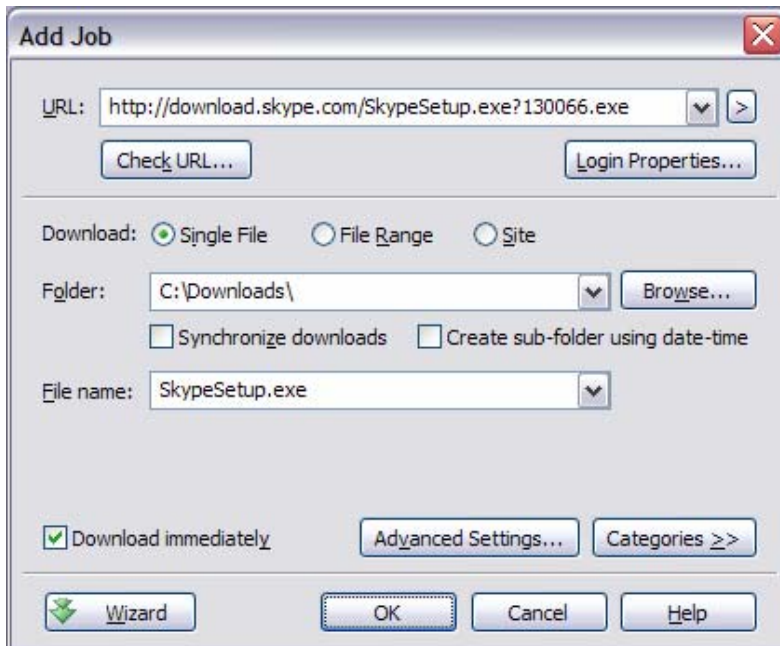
Add Job

URL: http://download.skype.com/SkypeSetup.exe?130066.exe

Check URL...

Login Properties...

Download: Single File File Range Site

Folder: C:\Downloads\

Browse...

Synchronize downloads

Create sub-folder using date-time

File name: SkypeSetup.exe

Download immediately

Advanced Settings...

Categories >>

Wizard

OK

Cancel

Help